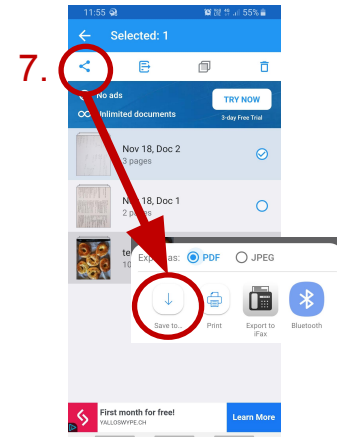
11:55

55%

Selected: 1

7.

No ads

Unlimited documents

TRY NOW

3-day Free Trial

Nov 18, Doc 2

3 pages

N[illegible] 18, Doc 1

2 pages

te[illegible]

10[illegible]

Ex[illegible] as:

PDF

JPEG

Save to...

Print

Export to iFax

Bluetooth

First month for free!

YALLOGWYPE.CH

Learn More